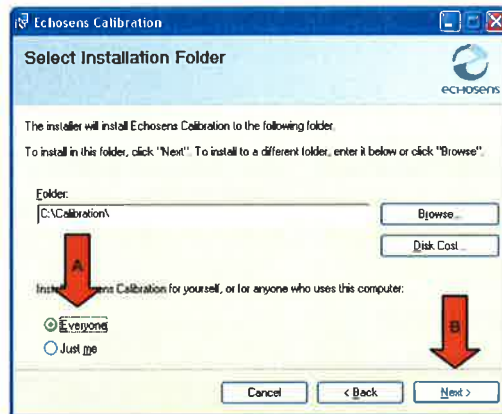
Echosens Calibration

Select Installation Folder

echosens

The installer will install Echosens Calibration to the following folder.

To install in this folder, click "Next". To install to a different folder, enter it below or click "Browse".

Folder:

C:\Calibration\

Browse...

Disk Cost...

A

Install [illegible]ens Calibration for yourself, or for anyone who uses this computer:

Everyone

Just me

B

Cancel

< Back

Next >